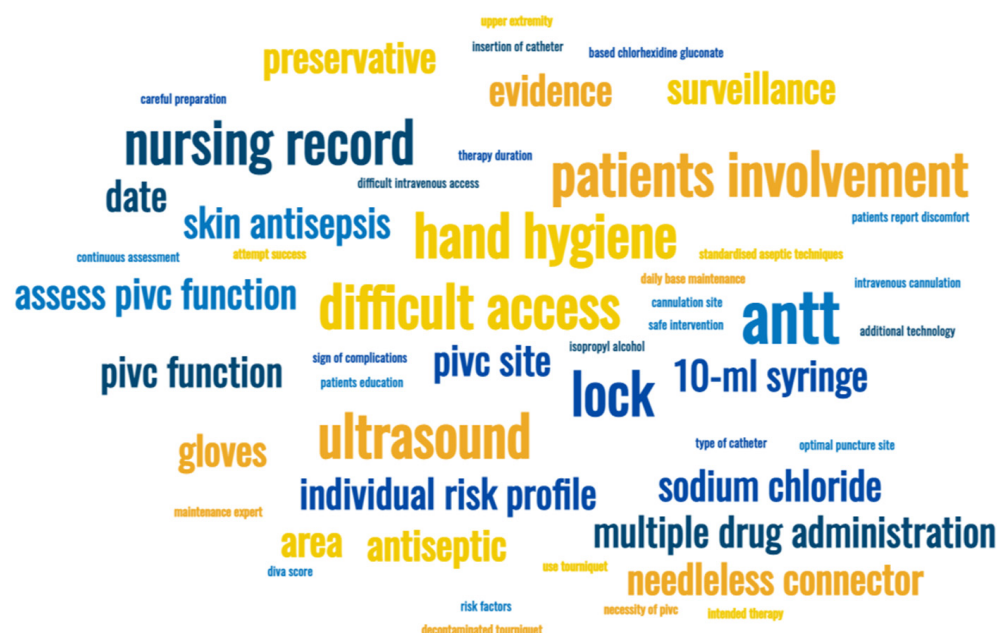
upper extremity
insertion of catheter
based chlorhexidine gluconate
preservative
evidence
surveillance
careful preparation
nursing record
therapy duration
patients involvement
difficult intravenous access
date
skin antisepsis
patients report discomfort
hand hygiene
continuous assessment
attempt success
standardised aseptic techniques
daily base maintenance
intravenous cannulation
assess pivc function
difficult access
cannulation site
antt
safe intervention
additional technology
isopropyl alcohol
pivc function
sign of complications
pivc site
patients education
lock
10-ml syringe
ultrasound
type of catheter
optimal puncture site
gloves
individual risk profile
sodium chloride
maintenance expert
multiple drug administration
area
antiseptic
use tourniquet
diva score
needleless connector
risk factors
necessity of pivc
intended therapy
decontaminated tourniquet